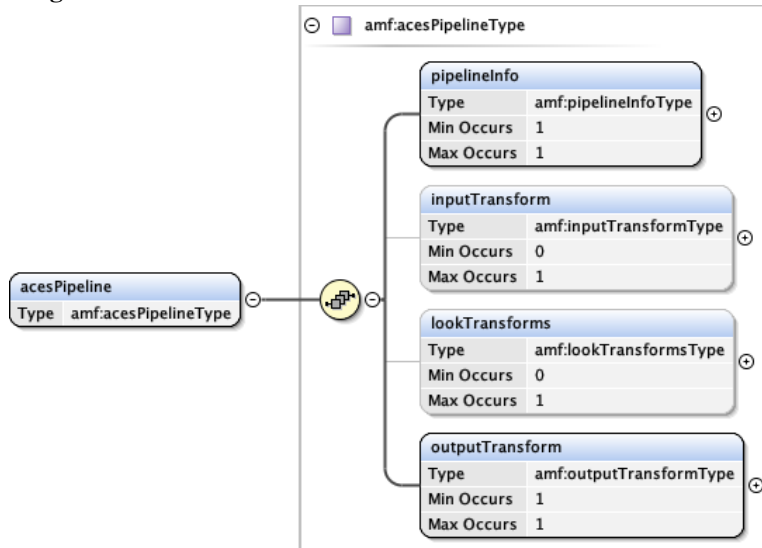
amf:acesPipelineType

acesPipeline

| Type | amf:acesPipelineType |
|---|---|

pipelineInfo

| Type | amf:pipelineInfoType |
|---|---|
| Min Occurs | 1 |
| Max Occurs | 1 |

inputTransform

| Type | amf:inputTransformType |
|---|---|
| Min Occurs | 0 |
| Max Occurs | 1 |

lookTransforms

| Type | amf:lookTransformsType |
|---|---|
| Min Occurs | 0 |
| Max Occurs | 1 |

outputTransform

| Type | amf:outputTransformType |
|---|---|
| Min Occurs | 1 |
| Max Occurs | 1 |